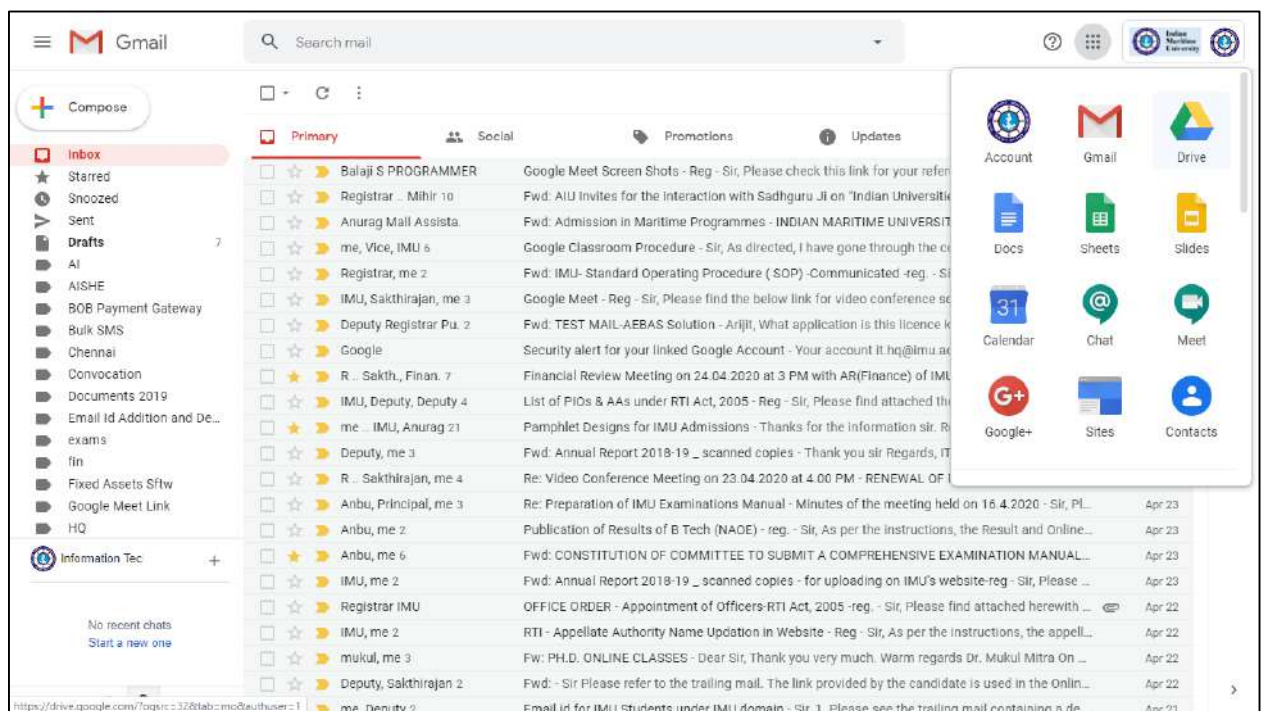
Gmail

Search mail

Indian Maritime University

Compose

Inbox
Starred
Snoozed
Sent
Drafts 7
AI
AISHE
BOB Payment Gateway
Bulk SMS
Chennai
Convocation
Documents 2019
Email Id Addition and De...
exams
fin
Fixed Assets Sftw
Google Meet Link
HQ

Information Tec +

No recent chats
Start a new one

Primary
Social
Promotions
Updates

| | | |
|---|---|---|
| Balaji S PROGRAMMER | Google Meet Screen Shots - Reg - Sir, Please check this link for your refer | |
| Registrar .. Mihir 10 | Fwd: AIU Invites for the interaction with Sadhguru Ji on "Indian Universiti | |
| Anurag Mall Assista. | Fwd: Admission in Maritime Programmes - INDIAN MARITIME UNIVERSIT | |
| me, Vice, IMU 6 | Google Classroom Procedure - Sir, As directed, I have gone through the c | |
| Registrar, me 2 | Fwd: IMU- Standard Operating Procedure ( SOP) -Communicated -reg. - Si | |
| IMU, Sakthirajan, me 3 | Google Meet - Reg - Sir, Please find the below link for video conference s | |
| Deputy Registrar Pu. 2 | Fwd: TEST MAIL-AEBAS Solution - Arijit, What application is this licence k | |
| Google | Security alert for your linked Google Account - Your account it.hq@imu.a | |
| R .. Sakth., Finan. 7 | Financial Review Meeting on 24.04.2020 at 3 PM with AR(Finance) of IMU | |
| IMU, Deputy, Deputy 4 | List of PIOs & AAs under RTI Act, 2005 - Reg - Sir, Please find attached th | |
| me .. IMU, Anurag 21 | Pamphlet Designs for IMU Admissions - Thanks for the information sir. R | |
| Deputy, me 3 | Fwd: Annual Report 2018-19 _ scanned copies - Thank you sir Regards, IT | |
| R .. Sakthirajan, me 4 | Re: Video Conference Meeting on 23.04.2020 at 4.00 PM - RENEWAL OF | |
| Anbu, Principal, me 3 | Re: Preparation of IMU Examinations Manual - Minutes of the meeting held on 16.4.2020 - Sir, Pl... | Apr 23 |
| Anbu, me 2 | Publication of Results of B Tech (NAOE) - reg. - Sir, As per the instructions, the Result and Online... | Apr 23 |
| Anbu, me 6 | Fwd: CONSTITUTION OF COMMITTEE TO SUBMIT A COMPREHENSIVE EXAMINATION MANUAL... | Apr 23 |
| IMU, me 2 | Fwd: Annual Report 2018-19 _ scanned copies - for uploading on IMU's website-reg - Sir, Please ... | Apr 23 |
| Registrar IMU | OFFICE ORDER - Appointment of Officers-RTI Act, 2005 -reg. - Sir, Please find attached herewith ... | Apr 22 |
| IMU, me 2 | RTI - Appellate Authority Name Updation in Website - Reg - Sir, As per the instructions, the appell... | Apr 22 |
| mukul, me 3 | Fw: PH.D. ONLINE CLASSES - Dear Sir, Thank you very much. Warm regards Dr. Mukul Mitra On ... | Apr 22 |
| Deputy, Sakthirajan 2 | Fwd: - Sir Please refer to the trailing mail. The link provided by the candidate is used in the Onlin... | Apr 22 |
| me, Deputy 2 | Email id for IMU Students under IMU domain - Sir, 1. Please see the trailing mail containing a de... | Apr 21 |

Account
Gmail
Drive
Docs
Sheets
Slides
31
Calendar
Chat
Meet
Google+
Sites
Contacts

https://drive.google.com/?ogsrc=32&tab=mo&authuser=1